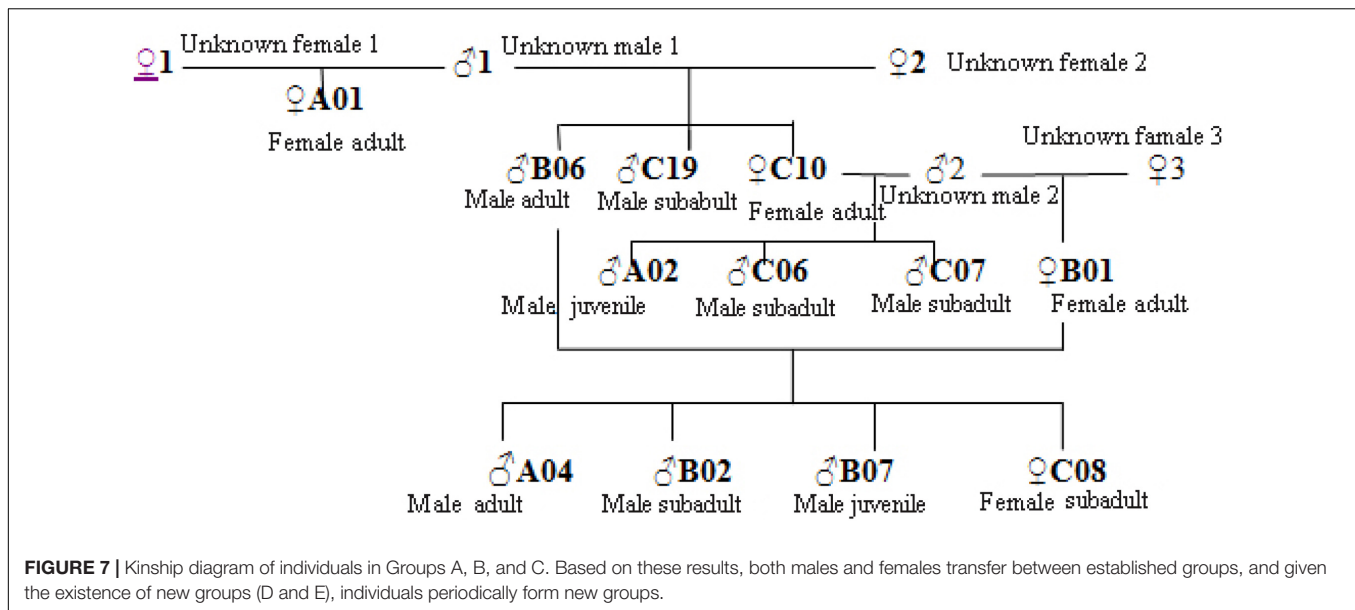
♀1 Unknown female 1 ♂1 Unknown male 1 ♀2 Unknown female 2

♀A01
Female adult

Unknown famale 3

♂B06 Male adult ♂C19 Male subabult ♀C10 Female adult ♂2 Unknown male 2 ♀3

♂A02 Male juvenile ♂C06 Male subadult ♂C07 Male subadult ♀B01 Female adult

♂A04 Male adult ♂B02 Male subadult ♂B07 Male juvenile ♀C08 Female subadult

**FIGURE 7 |** Kinship diagram of individuals in Groups A, B, and C. Based on these results, both males and females transfer between established groups, and given the existence of new groups (D and E), individuals periodically form new groups.